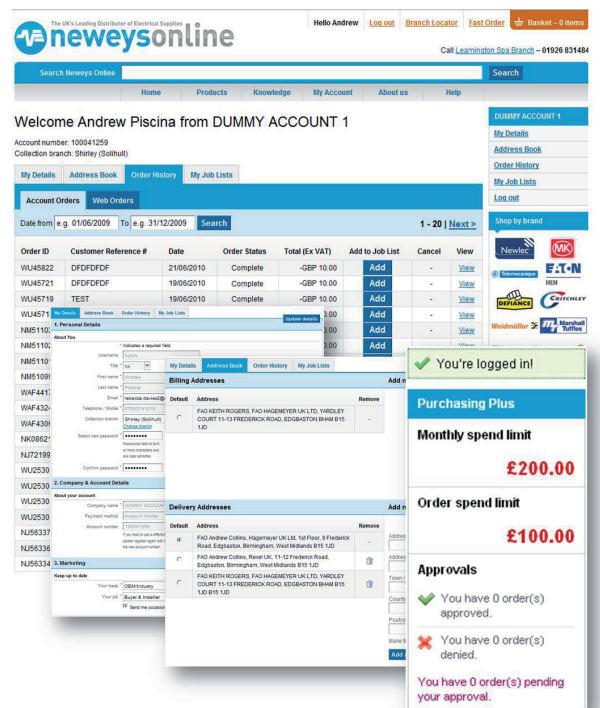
The UK's Leading Distributor of Electrical Supplies

neweysonline

Hello Andrew | Log out | Branch Locator | Fast Order | Basket – 0 items

Call Leamington Spa Branch – 01926 831484

Search Neweys Online | Search

Home | Products | Knowledge | My Account | About us | Help

Welcome Andrew Piscina from DUMMY ACCOUNT 1

Account number: 100041259
Collection branch: Shirley (Solihull)

My Details | Address Book | Order History | My Job Lists

Account Orders | Web Orders

Date from e.g. 01/06/2009 To e.g. 31/12/2009 Search

1 - 20 | Next >

| Order ID | Customer Reference # | Date | Order Status | Total (Ex VAT) | Add to Job List | Cancel | View |
|---|---|---|---|---|---|---|---|
| WU45822 | DFDFDFDF | 21/06/2010 | Complete | -GBP 10.00 | Add | - | View |
| WU45721 | DFDFDFDF | 19/06/2010 | Complete | -GBP 10.00 | Add | - | View |
| WU45719 | TEST | 19/06/2010 | Complete | -GBP 10.00 | Add | - | View |
| WU4571 | | | | | | | |
| NM5110 | | | | | | | |
| NM5110 | | | | | | | |
| NM5110 | | | | | | | |
| NM5109 | | | | | | | |
| WAF441 | | | | | | | |
| WAF432 | | | | | | | |
| WAF430 | | | | | | | |
| NK0862 | | | | | | | |
| NJ7219 | | | | | | | |
| WU2530 | | | | | | | |
| WU2530 | | | | | | | |
| WU2530 | | | | | | | |
| WU2530 | | | | | | | |
| NJ5633 | | | | | | | |
| NJ5633 | | | | | | | |
| NJ5633 | | | | | | | |

DUMMY ACCOUNT 1
My Details
Address Book
Order History
My Job Lists
Log out

Shop by brand

My Details | Address Book | Order History | My Job Lists
Update details
1. Personal Details
About You
* Indicates a required field.
Username
Title * Mr
First name * Andrew
Last name * Piscina
Email * rebecca.davies@
Telephone / Mobile *
Collection branch Shirley (Solihull) Change branch
Select new password * ••••••••
Passwords need to be 6 or more characters and are case sensitive
Confirm password * ••••••••
2. Company & Account Details
About your account
Company name * DUMMY ACCOUNT
Payment method Account Holder
Account number 100041259
If you need to use a different account please register again with a new account number.
3. Marketing
Keep up to date
Your trade * OEM/Industry
Your job * Buyer & Installer
Send me occasional

My Details | Address Book | Order History | My Job Lists
Billing Addresses
Add n
| Default | Address | Remove |
|---|---|---|
| | FAO KEITH ROGERS, FAO HAGEMEYER UK LTD, YARDLEY COURT 11-13 FREDERICK ROAD, EDGBASTON BHAM B15 1JD | |

Delivery Addresses
Add n
| Default | Address | Remove |
|---|---|---|
| | FAO Andrew Collins, Hagemayer UK Ltd, 1st Floor, 9 Frederick Road, Edgbaston, Birmingham, West Midlands B15 1JD | |
| | FAO Andrew Collins, Rexel UK, 11-12 Frederick Road, Edgbaston, Birmingham, West Midlands B15 1JD | |
| | FAO KEITH ROGERS, FAO HAGEMEYER UK LTD, YARDLEY COURT 11-13 FREDERICK ROAD, EDGBASTON BHAM B15 1JD B15 1JD | |
Addres
Town
County
Postco
Make th
Add

You're logged in!

Purchasing Plus

Monthly spend limit
£200.00

Order spend limit
£100.00

Approvals
You have 0 order(s) approved.
You have 0 order(s) denied.
You have 0 order(s) pending your approval.